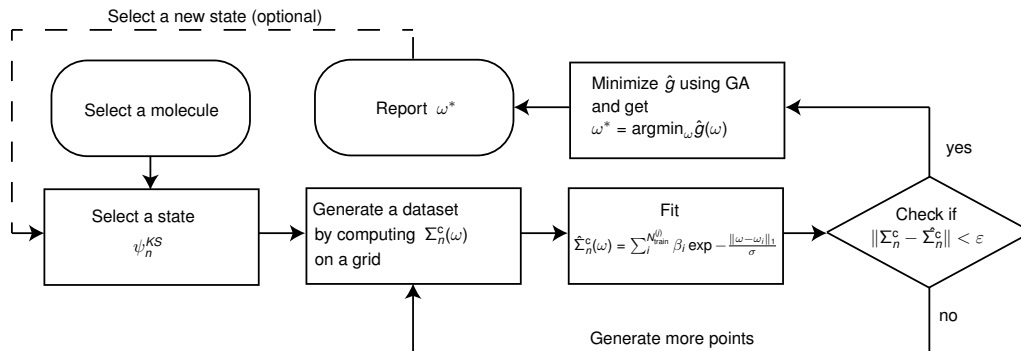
Select a new state (optional)

Select a molecule

Report $\omega^*$

Minimize $\hat{g}$ using GA and get $\omega^* = \text{argmin}_\omega \hat{g}(\omega)$

yes

Select a state $\psi_n^{KS}$

Generate a dataset by computing $\Sigma_n^c(\omega)$ on a grid

Fit $\hat{\Sigma}_n^c(\omega) = \sum_i^{N_{train}^{(i)}} \beta_i \exp - \frac{\|\omega - \omega_i\|_1}{\sigma}$

Check if $\|\Sigma_n^c - \hat{\Sigma}_n^c\| < \varepsilon$

no

Generate more points